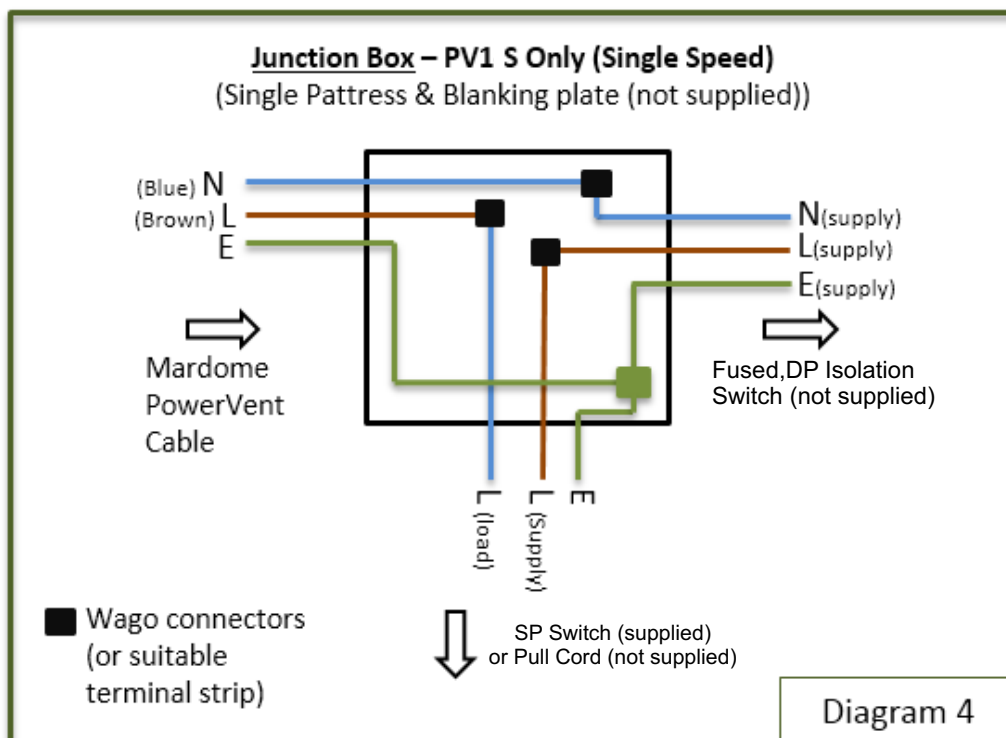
Junction Box – PV1 S Only (Single Speed)
(Single Pattress & Blanking plate (not supplied))

(Blue) N
(Brown) L
E

N(supply)
L(supply)
E(supply)

Mardome PowerVent Cable

Fused,DP Isolation Switch (not supplied)

L (load)
L (Supply)
E

Wago connectors (or suitable terminal strip)

SP Switch (supplied) or Pull Cord (not supplied)

Diagram 4